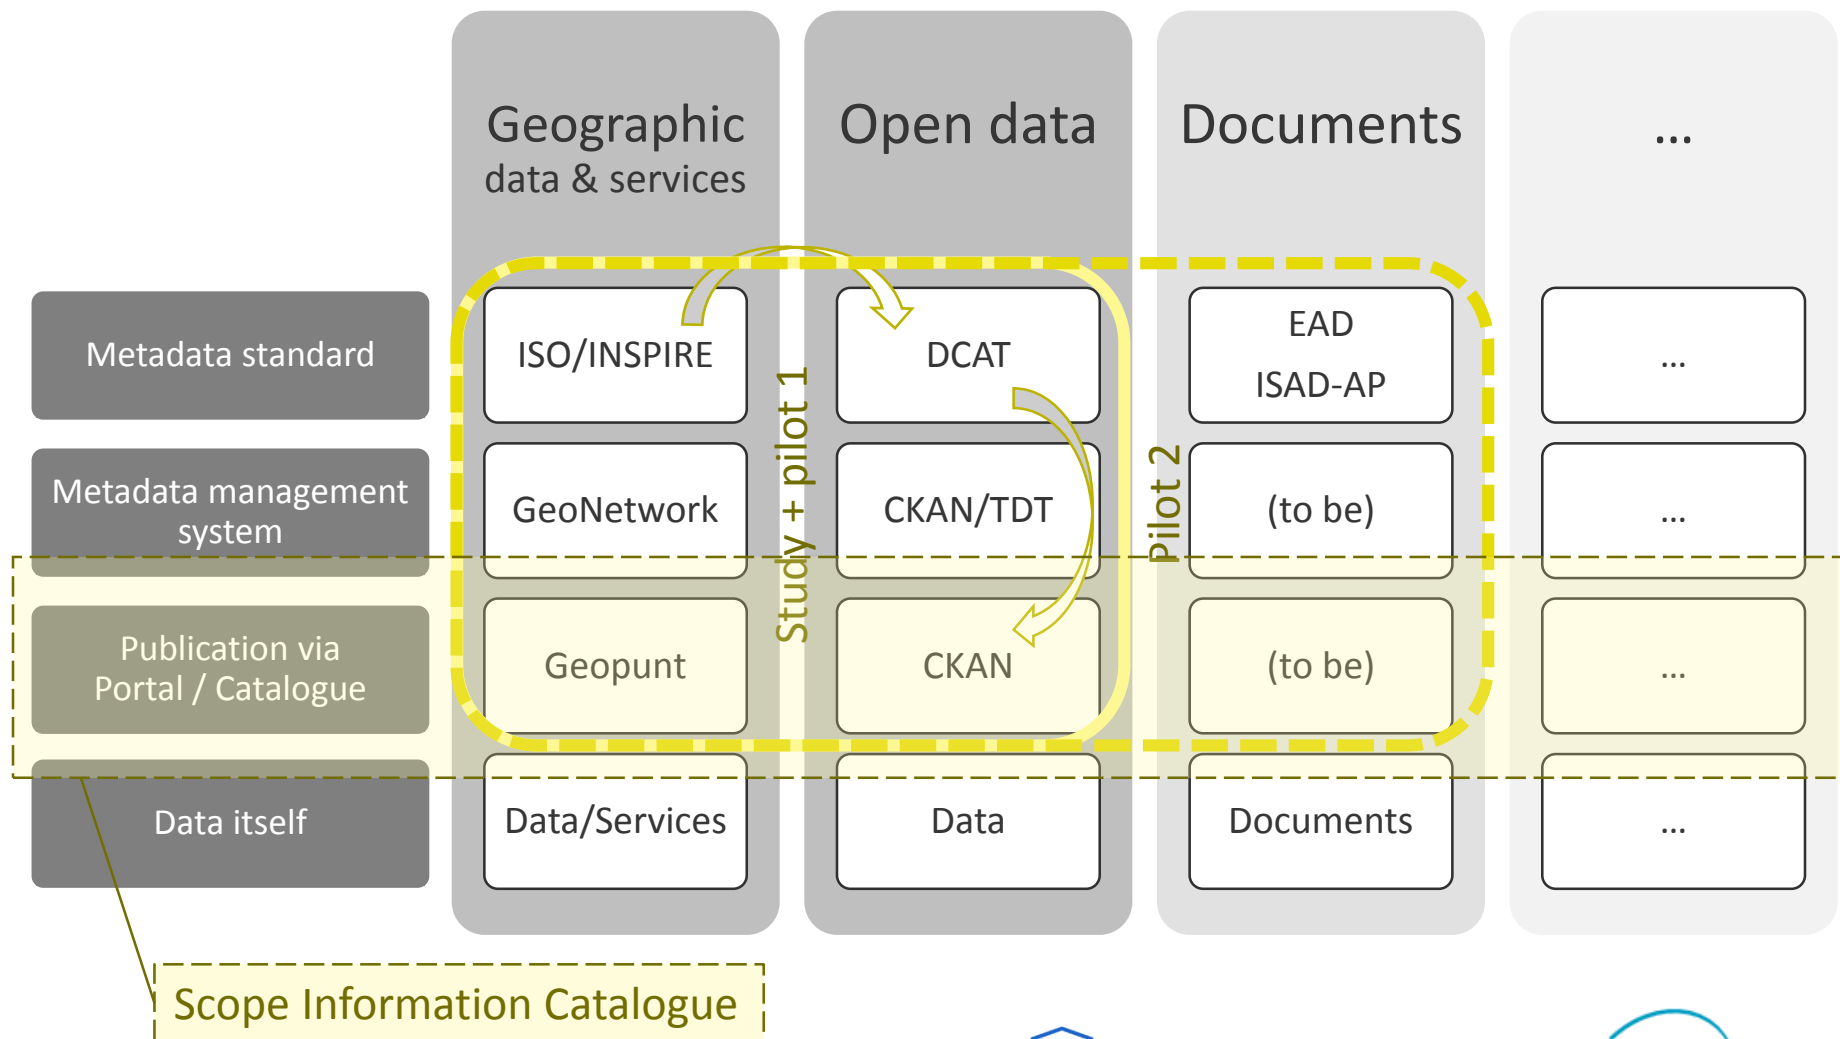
Geographic
data & services

Open data

Documents

...

Metadata standard

Metadata management system

Publication via Portal / Catalogue

Data itself

ISO/INSPIRE

GeoNetwork

Geopunt

Data/Services

DCAT

CKAN/TDT

CKAN

Data

EAD
ISAD-AP

(to be)

(to be)

Documents

...

...

...

...

Study + pilot 1

Pilot 2

Scope Information Catalogue